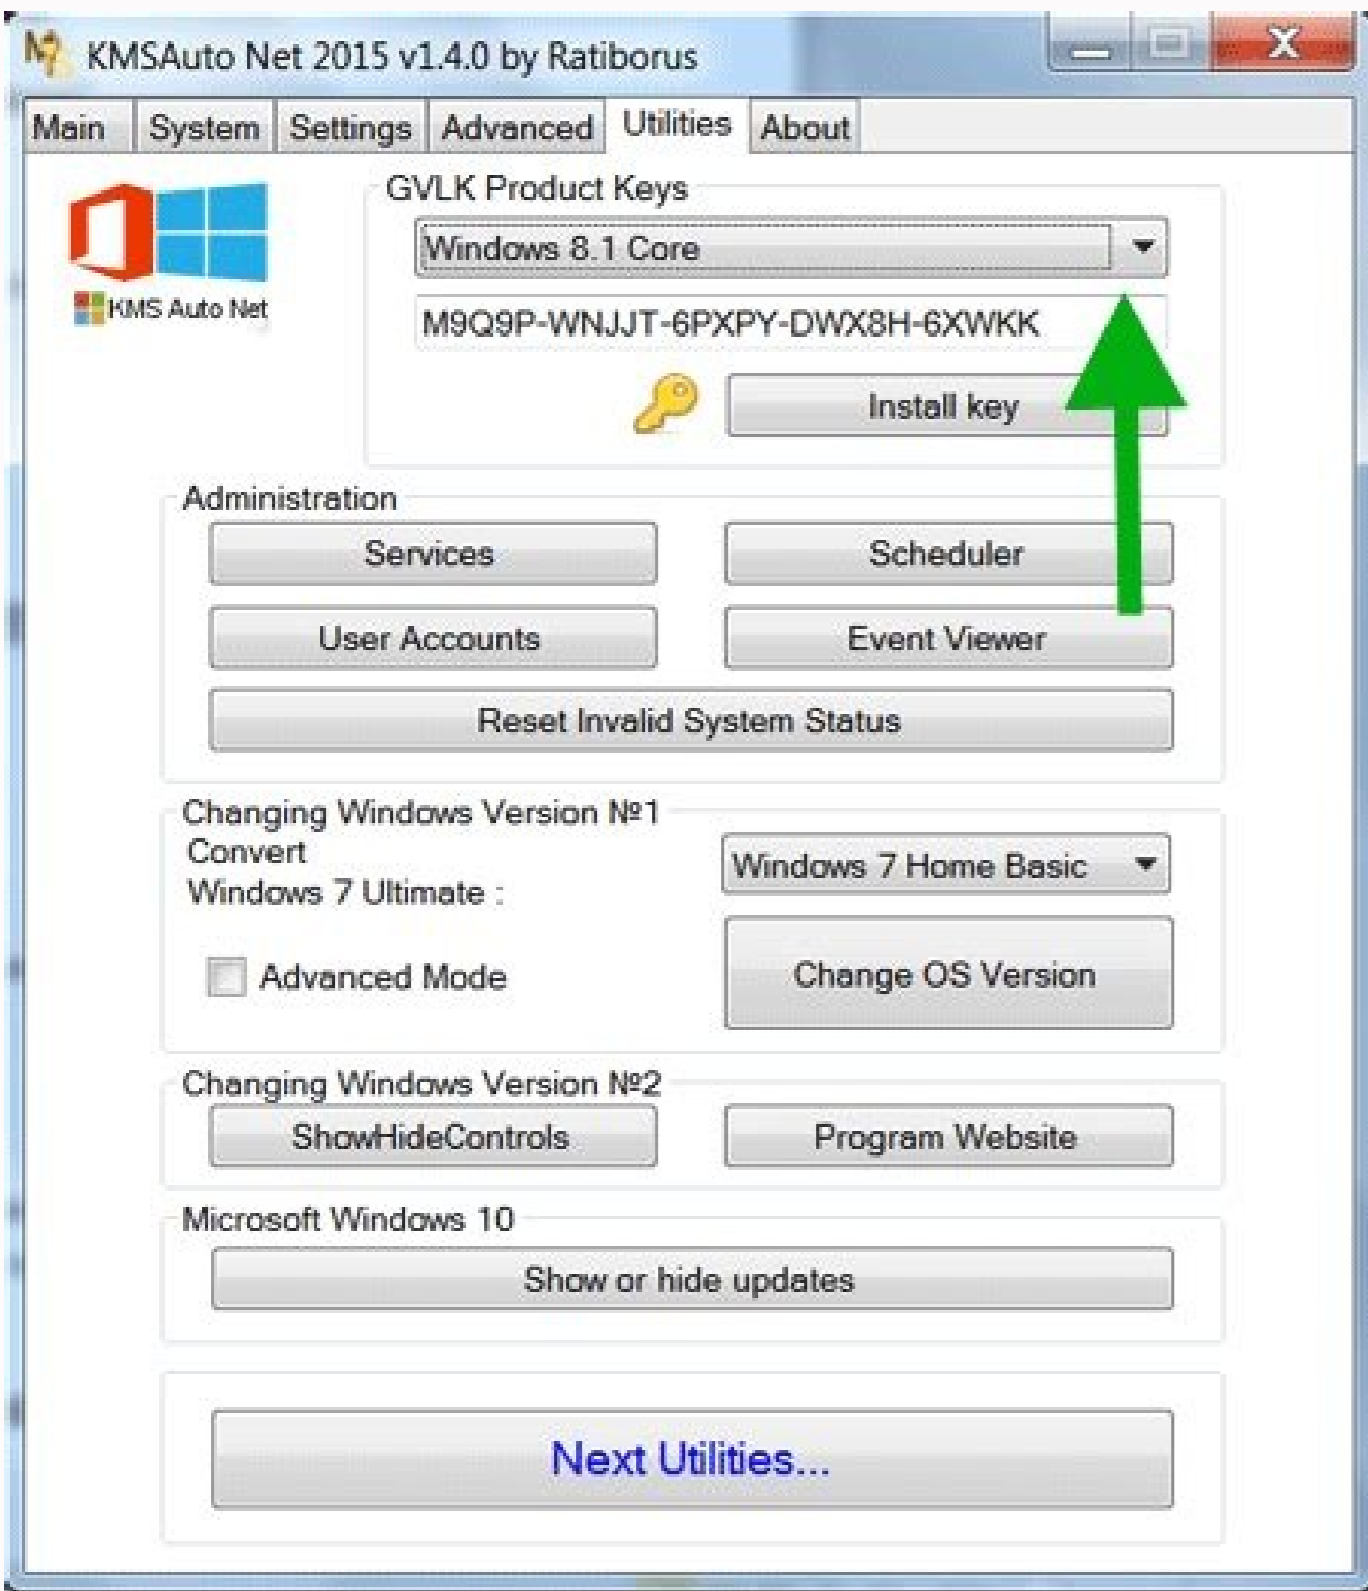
KMSAuto Net 2015 v1.4.0 by Ratiborus

Main | System | Settings | Advanced | Utilities | About

KMS Auto Net

GVLK Product Keys

Windows 8.1 Core

M9Q9P-WNJJT-6PXPY-DWX8H-6XWKK

Install key

Administration

Services

Scheduler

User Accounts

Event Viewer

Reset Invalid System Status

Changing Windows Version №1

Convert Windows 7 Ultimate :

Windows 7 Home Basic

Advanced Mode

Change OS Version

Changing Windows Version №2

ShowHideControls

Program Website

Microsoft Windows 10

Show or hide updates

Next Utilities...